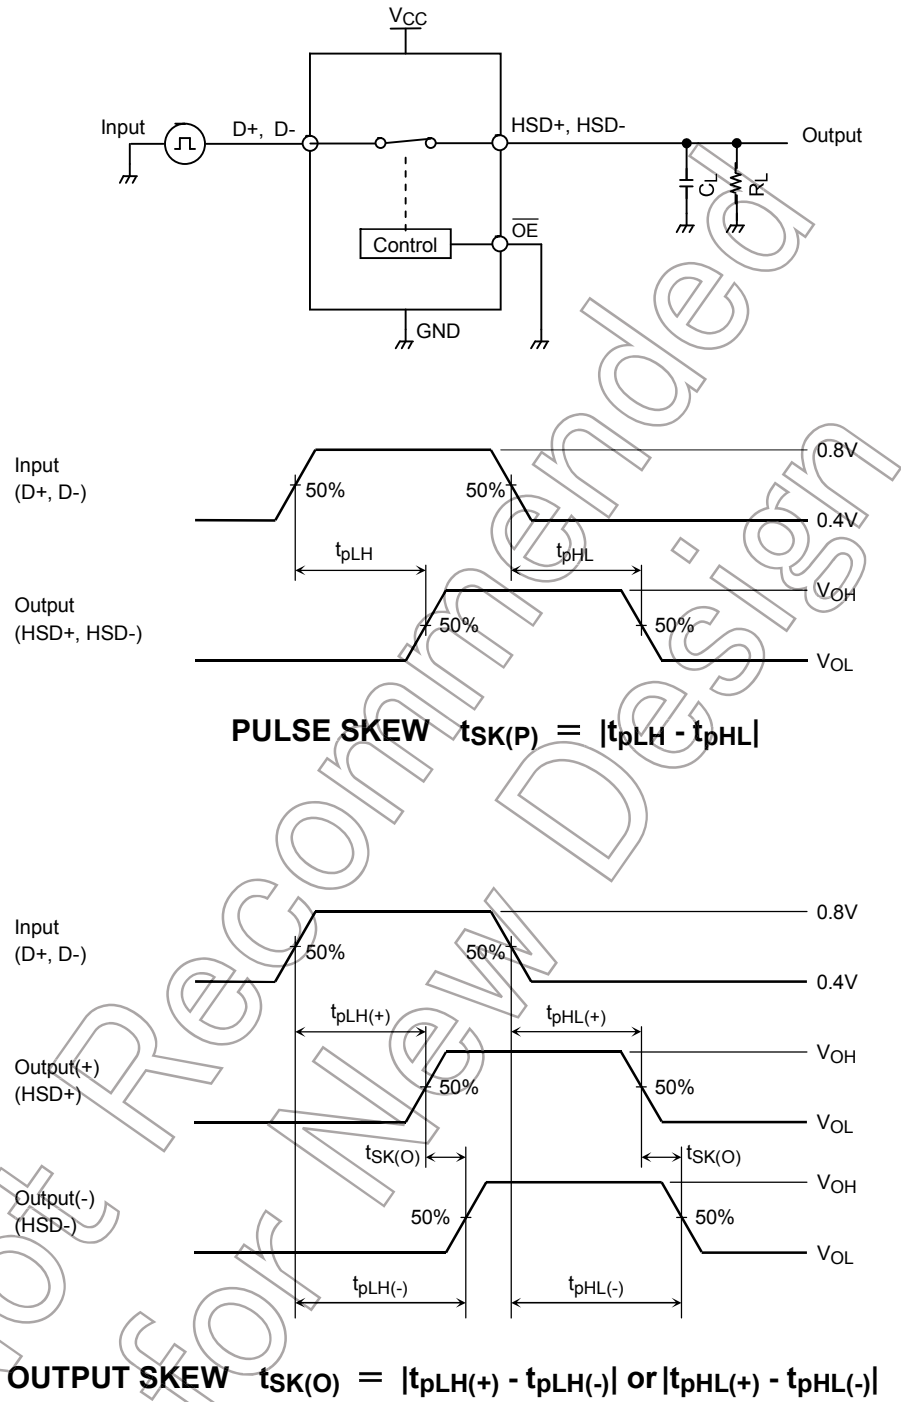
$V_{CC}$

Input

D+, D-

HSD+, HSD-

Output

$C_L$

$R_L$

Control

$\overline{OE}$

GND

Input (D+, D-)

50%

50%

0.8V

0.4V

$t_{pLH}$

$t_{pHL}$

Output (HSD+, HSD-)

50%

50%

$V_{OH}$

$V_{OL}$

**PULSE SKEW $t_{SK(P)} = |t_{pLH} - t_{pHL}|$**

Input (D+, D-)

50%

50%

0.8V

0.4V

$t_{pLH(+)}$

$t_{pHL(+)}$

Output(+) (HSD+)

50%

50%

$V_{OH}$

$V_{OL}$

$t_{SK(O)}$

$t_{SK(O)}$

Output(-) (HSD-)

50%

50%

$V_{OH}$

$V_{OL}$

$t_{pLH(-)}$

$t_{pHL(-)}$

**OUTPUT SKEW $t_{SK(O)} = |t_{pLH(+)} - t_{pLH(-)}|$ or $|t_{pHL(+)} - t_{pHL(-)}|$**

Not Recommended for New Design